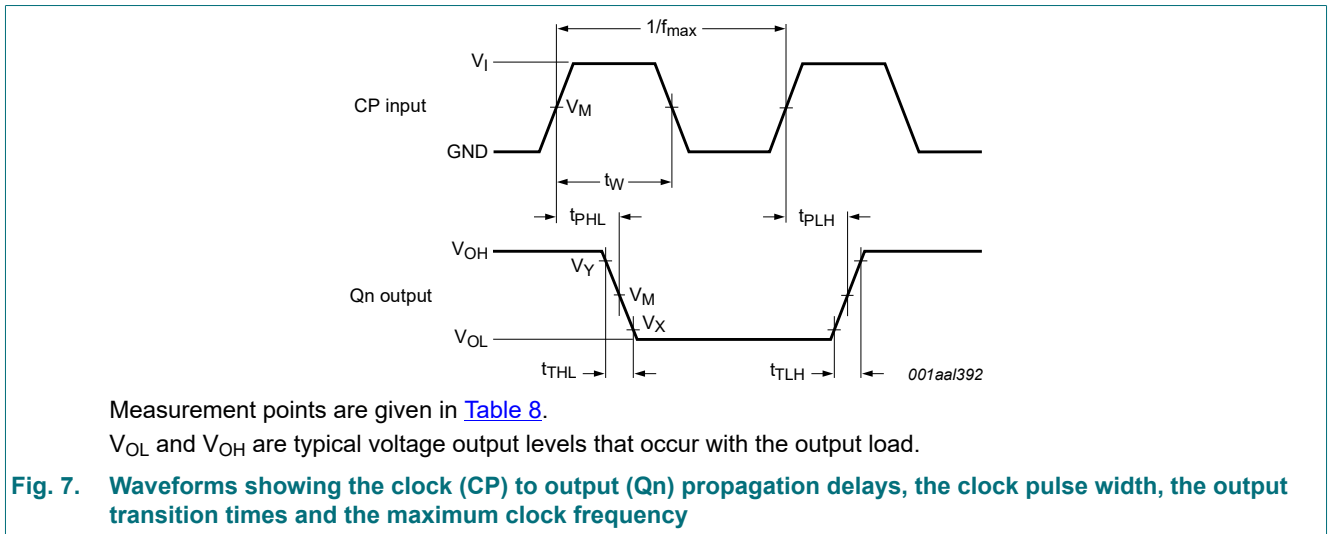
$1/f_{max}$

$V_I$

CP input

$V_M$

GND

$t_W$

$t_{PHL}$

$t_{PLH}$

$V_{OH}$

$V_Y$

Qn output

$V_M$

$V_X$

$V_{OL}$

$t_{THL}$

$t_{TLH}$

001aal392

Measurement points are given in Table 8.

$V_{OL}$ and $V_{OH}$ are typical voltage output levels that occur with the output load.

Fig. 7. Waveforms showing the clock (CP) to output (Qn) propagation delays, the clock pulse width, the output transition times and the maximum clock frequency